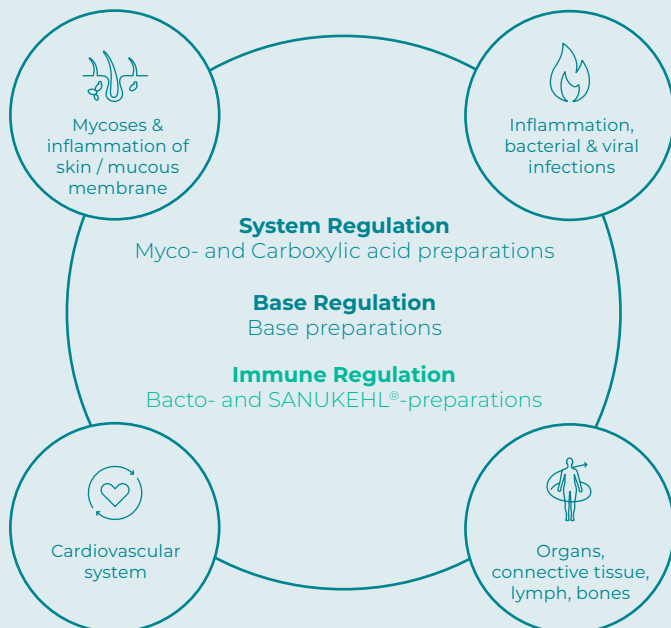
Mycoses & inflammation of skin / mucous membrane

Inflammation, bacterial & viral infections

System Regulation
Myco- and Carboxylic acid preparations

Base Regulation
Base preparations

Immune Regulation
Bacto- and SANUKEHL®-preparations

Cardiovascular system

Organs, connective tissue, lymph, bones